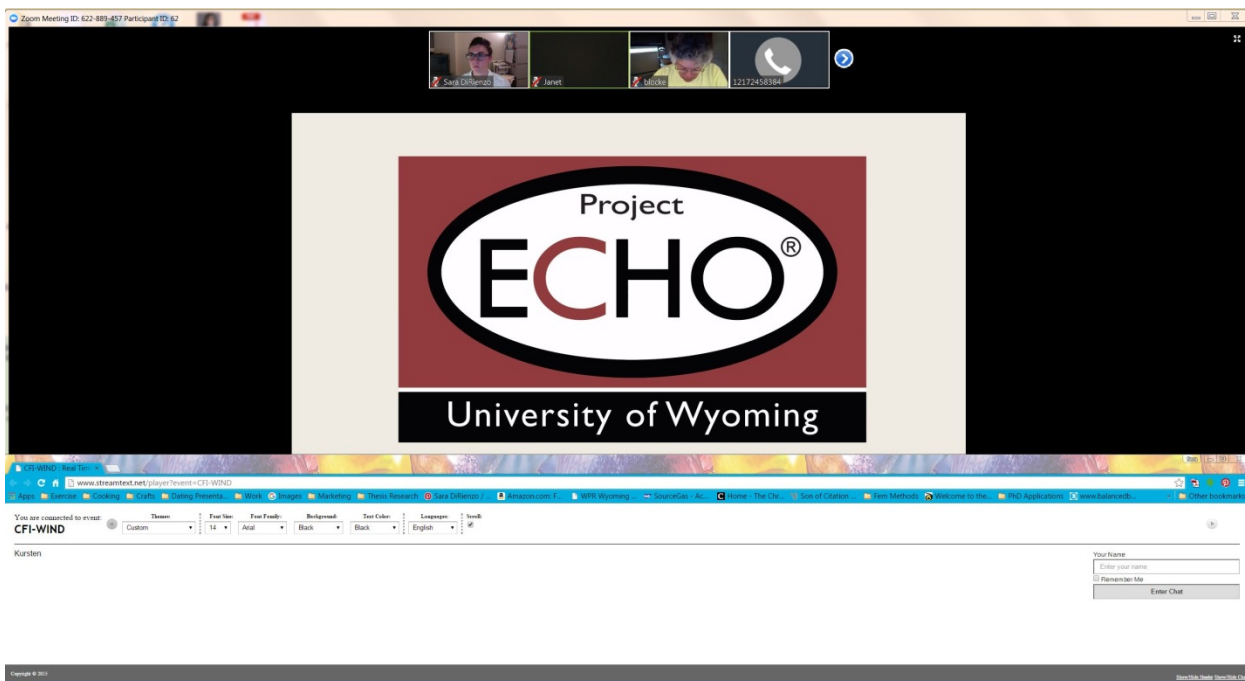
Zoom Meeting ID: 622-889-457 Participant ID: 62

Sara DiRienzo
Janet
blocke
12172458384

Project
ECHO®
University of Wyoming

CFI-WIND : Real Tim ×

www.streamtext.net/player?event=CFI-WIND

Apps Exercise Cooking Crafts Dating Presenta... Work Images Marketing Thesis Research Sara DiRienzo / ... Amazon.com: F... WPR Wyoming ... SourceGas - Ac... Home - The Chr... Son of Citation ... Fem Methods Welcome to the... PhD Applications www.balancedb... Other bookmarks

You are connected to event:
CFI-WIND

| Theme: | Font Size: | Font Family: | Background: | Text Color: | Language: | Scroll: |
|---|---|---|---|---|---|---|
| Custom | 14 | Arial | Black | Black | English | ☑ |

Kursten

Your Name
Enter your name
Remember Me
Enter Chat

Copyright © 2013
Show/Hide Header Show/Hide Chat